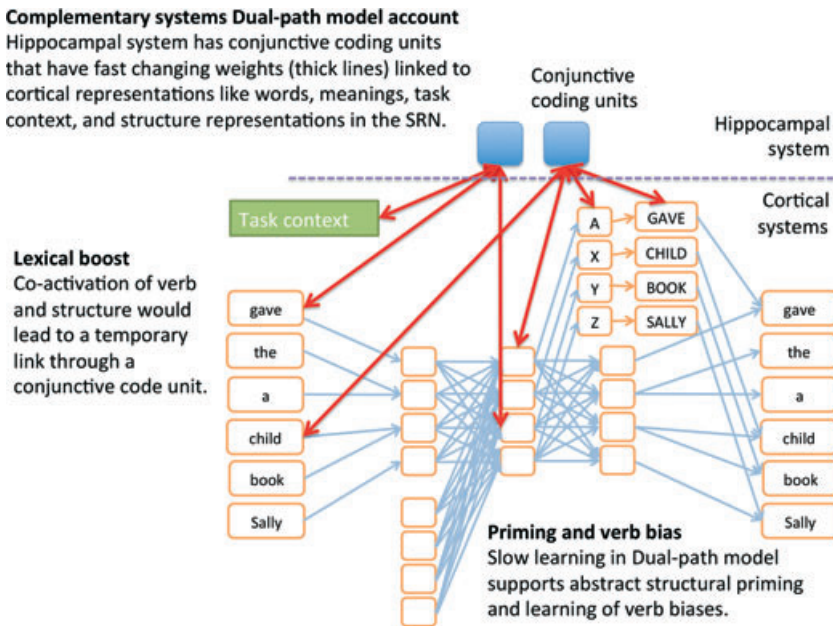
**Complementary systems Dual-path model account**
Hippocampal system has conjunctive coding units that have fast changing weights (thick lines) linked to cortical representations like words, meanings, task context, and structure representations in the SRN.

Conjunctive coding units

Hippocampal system

Cortical systems

Task context

**Lexical boost**
Co-activation of verb and structure would lead to a temporary link through a conjunctive code unit.

A
X
Y
Z

GAVE
CHILD
BOOK
SALLY

gave
the
a
child
book
Sally

gave
the
a
child
book
Sally

**Priming and verb bias**
Slow learning in Dual-path model supports abstract structural priming and learning of verb biases.